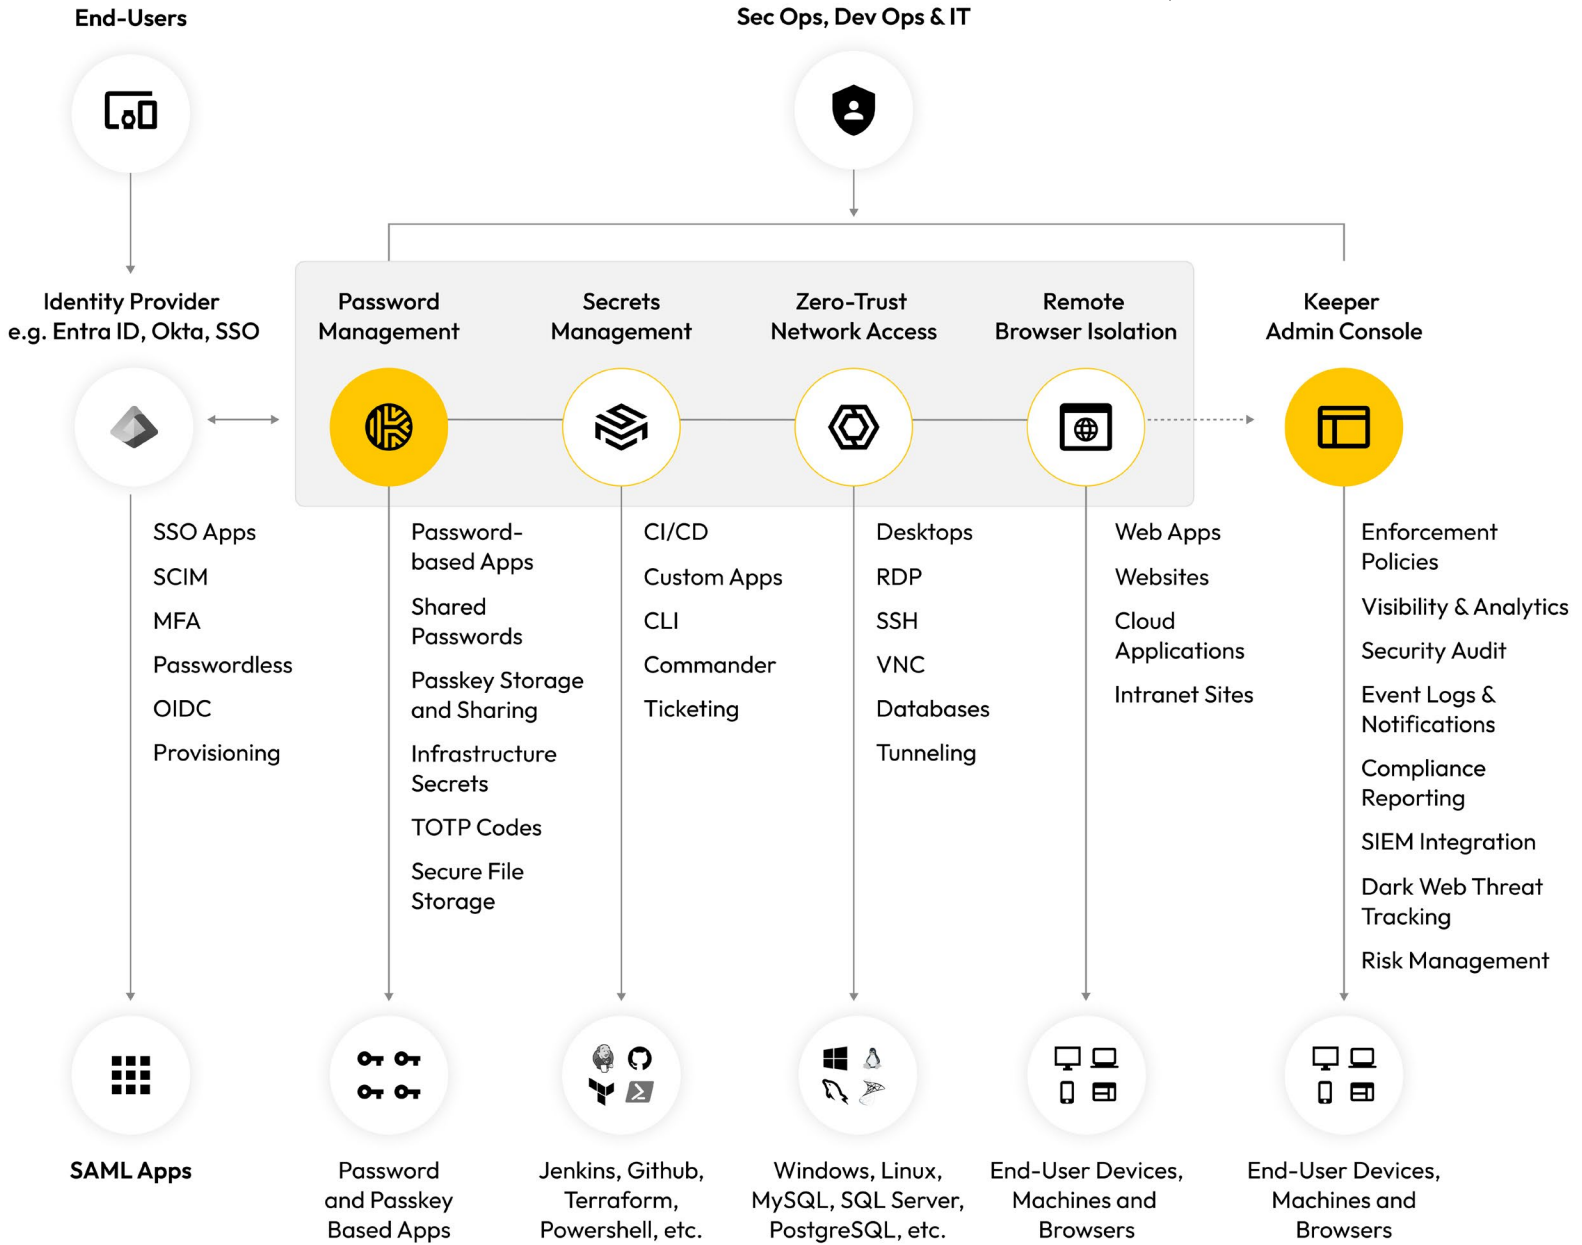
End-Users

Sec Ops, Dev Ops & IT

Identity Provider
e.g. Entra ID, Okta, SSO

Password Management

Secrets Management

Zero-Trust Network Access

Remote Browser Isolation

Keeper Admin Console

SSO Apps
SCIM
MFA
Passwordless
OIDC
Provisioning

Password-based Apps
Shared Passwords
Passkey Storage and Sharing
Infrastructure Secrets
TOTP Codes
Secure File Storage

CI/CD
Custom Apps
CLI
Commander
Ticketing

Desktops
RDP
SSH
VNC
Databases
Tunneling

Web Apps
Websites
Cloud Applications
Intranet Sites

Enforcement Policies
Visibility & Analytics
Security Audit
Event Logs & Notifications
Compliance Reporting
SIEM Integration
Dark Web Threat Tracking
Risk Management

SAML Apps

Password and Passkey Based Apps

Jenkins, Github, Terraform, Powershell, etc.

Windows, Linux, MySQL, SQL Server, PostgreSQL, etc.

End-User Devices, Machines and Browsers

End-User Devices, Machines and Browsers